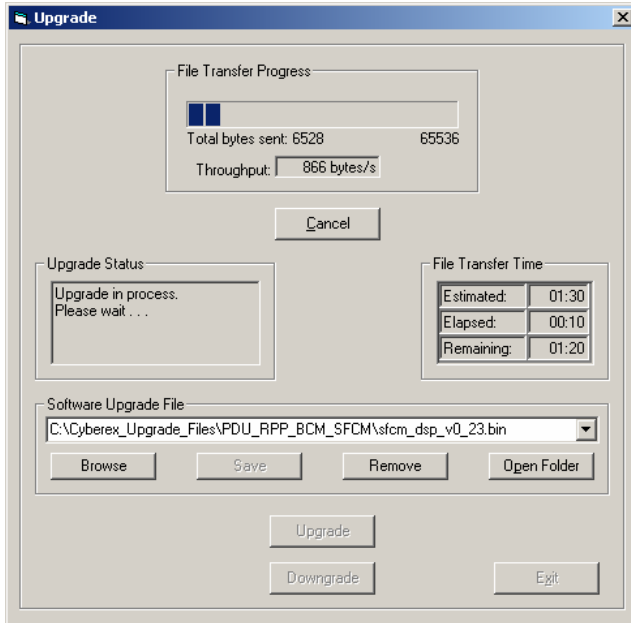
Upgrade

File Transfer Progress

Total bytes sent: 6528 65536

Throughput: 866 bytes/s

Cancel

Upgrade Status

Upgrade in process.
Please wait . . .

File Transfer Time

| Estimated: | 01:30 |
|---|---|
| Elapsed: | 00:10 |
| Remaining: | 01:20 |

Software Upgrade File

C:\Cyberex_Upgrade_Files\PDU_RPP_BCM_SFCM\sfcm_dsp_v0_23.bin

Browse Save Remove Open Folder

Upgrade

Downgrade Exit